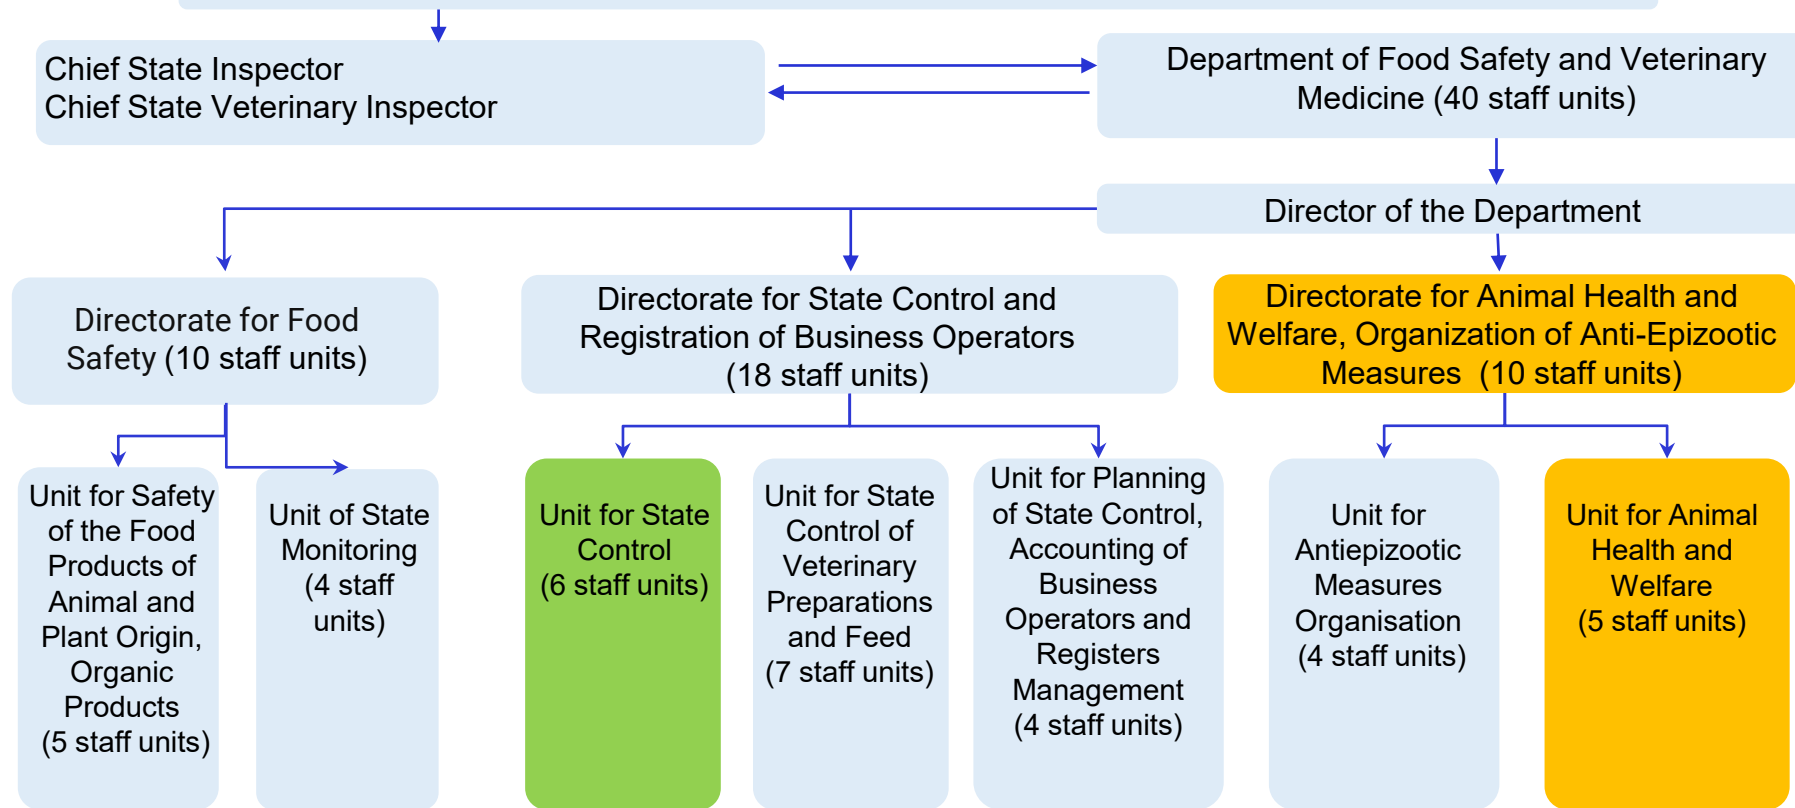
Chief State Inspector
Chief State Veterinary Inspector

Department of Food Safety and Veterinary Medicine (40 staff units)

Director of the Department

Directorate for Food Safety (10 staff units)

Directorate for State Control and Registration of Business Operators (18 staff units)

Directorate for Animal Health and Welfare, Organization of Anti-Epizootic Measures (10 staff units)

Unit for Safety of the Food Products of Animal and Plant Origin, Organic Products (5 staff units)

Unit of State Monitoring (4 staff units)

Unit for State Control (6 staff units)

Unit for State Control of Veterinary Preparations and Feed (7 staff units)

Unit for Planning of State Control, Accounting of Business Operators and Registers Management (4 staff units)

Unit for Antiepizootic Measures Organisation (4 staff units)

Unit for Animal Health and Welfare (5 staff units)